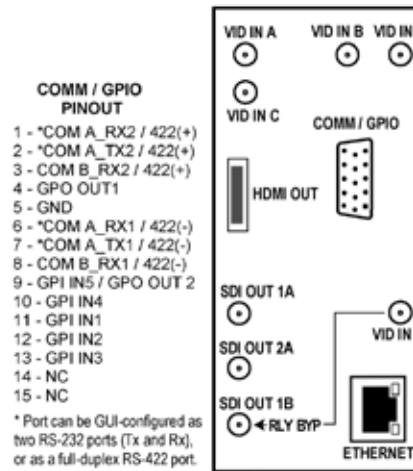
COMM / GPIO
PINOUT
1 - *COM A_RX2 / 422(+)
2 - *COM A_TX2 / 422(+)
3 - COM B_RX2 / 422(+)
4 - GPO OUT1
5 - GND
6 - *COM A_RX1 / 422(-)
7 - *COM A_TX1 / 422(-)
8 - COM B_RX1 / 422(-)
9 - GPI IN5 / GPO OUT 2
10 - GPI IN4
11 - GPI IN1
12 - GPI IN2
13 - GPI IN3
14 - NC
15 - NC

* Port can be GUI-configured as two RS-232 ports (Tx and Rx), or as a full-duplex RS-422 port.

VID IN A
VID IN B
VID IN
VID IN C
COMM / GPIO
HDMI OUT
SDI OUT 1A
VID IN
SDI OUT 2A
SDI OUT 1B
RLY BYP
ETHERNET